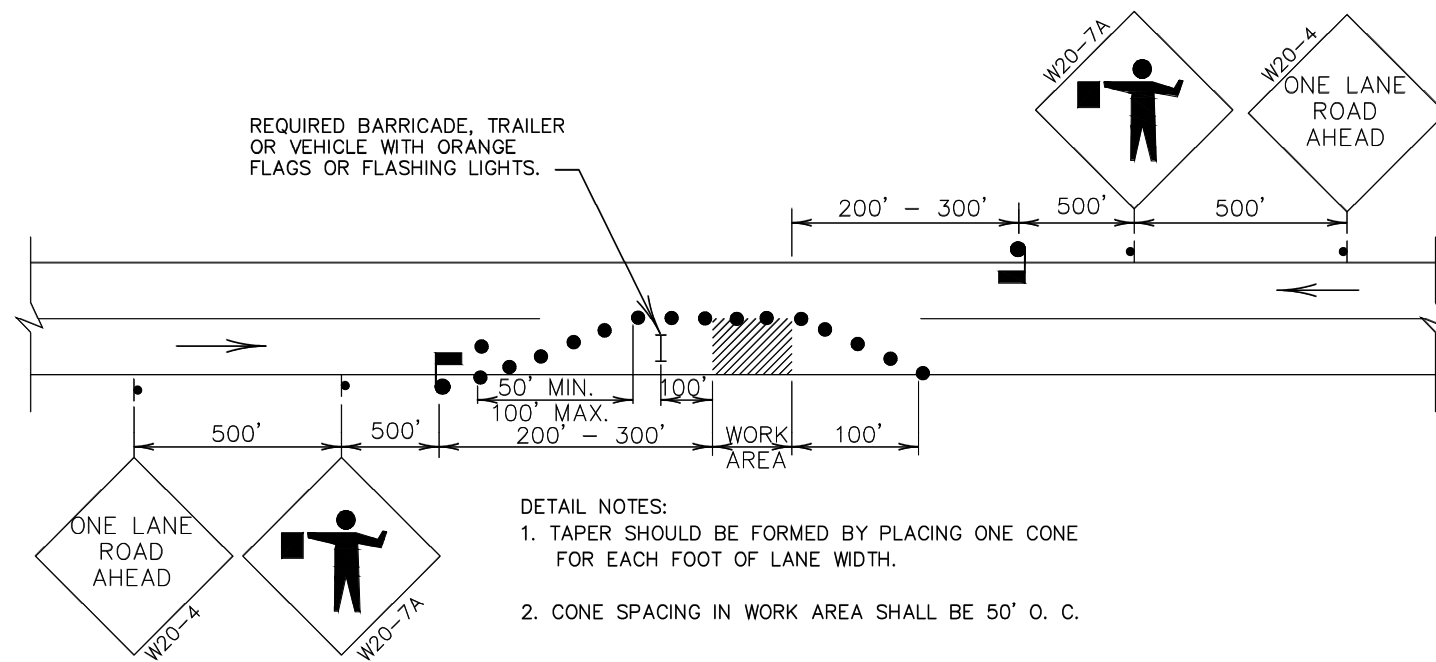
W20-7A

W20-4

ONE LANE ROAD AHEAD

REQUIRED BARRICADE, TRAILER OR VEHICLE WITH ORANGE FLAGS OR FLASHING LIGHTS.

200' – 300'

500'

500'

50' MIN.
100' MAX.

100'

500'

500'

200' – 300'

WORK AREA

100'

ONE LANE ROAD AHEAD

W20-4

W20-7A

DETAIL NOTES:
1. TAPER SHOULD BE FORMED BY PLACING ONE CONE FOR EACH FOOT OF LANE WIDTH.

2. CONE SPACING IN WORK AREA SHALL BE 50' O. C.